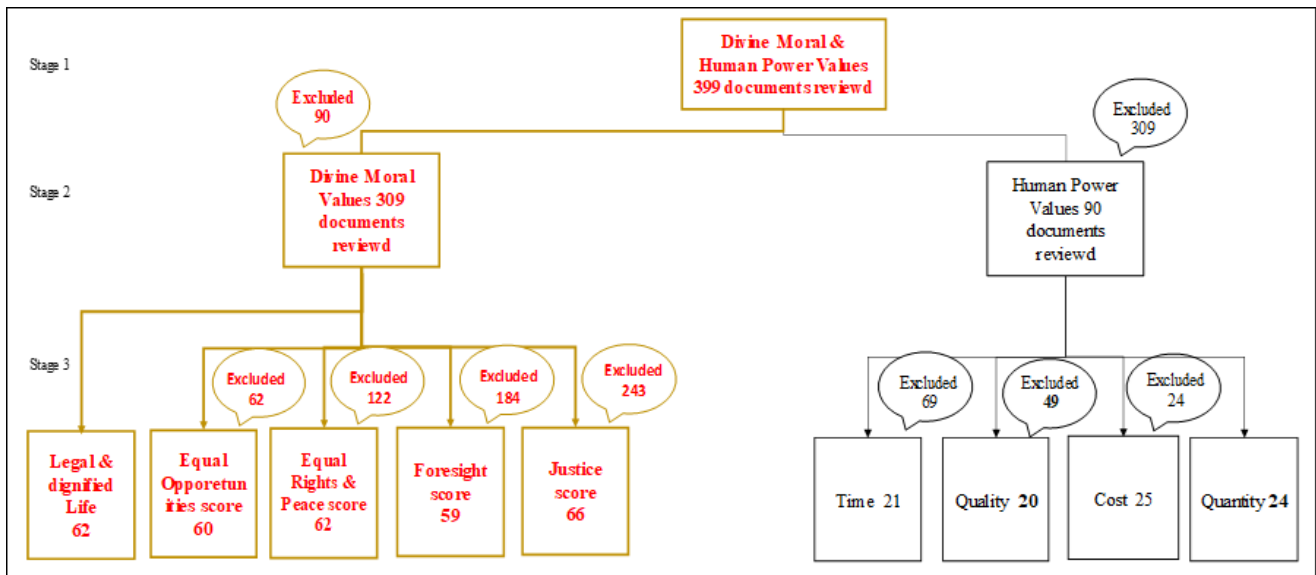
Stage 1

Divine Moral & Human Power Values 399 documents reviewd

Excluded 90

Excluded 309

Stage 2

Divine Moral Values 309 documents reviewd

Human Power Values 90 documents reviewd

Stage 3

Excluded 62

Excluded 122

Excluded 184

Excluded 243

Excluded 69

Excluded 49

Excluded 24

Legal & dignified Life 62

Equal Opporetunities score 60

Equal Rights & Peace score 62

Foresight score 59

Justice score 66

Time 21

Quality 20

Cost 25

Quantity 24